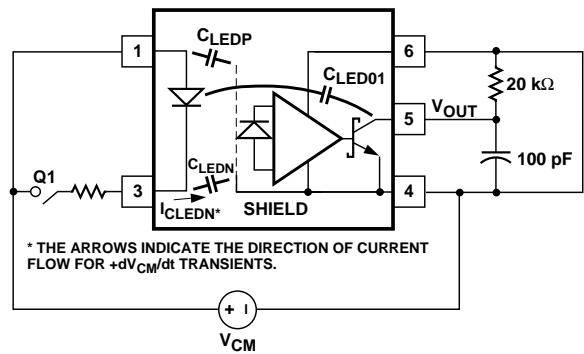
1

6

$C_{LEDP}$

$C_{LED01}$

20 kΩ

$V_{OUT}$

5

$C_{LEDN}$

Q1

3

4

100 pF

$I_{CLEDN*}$

SHIELD

* THE ARROWS INDICATE THE DIRECTION OF CURRENT FLOW FOR $+dV_{CM}/dt$ TRANSIENTS.

+ I

$V_{CM}$